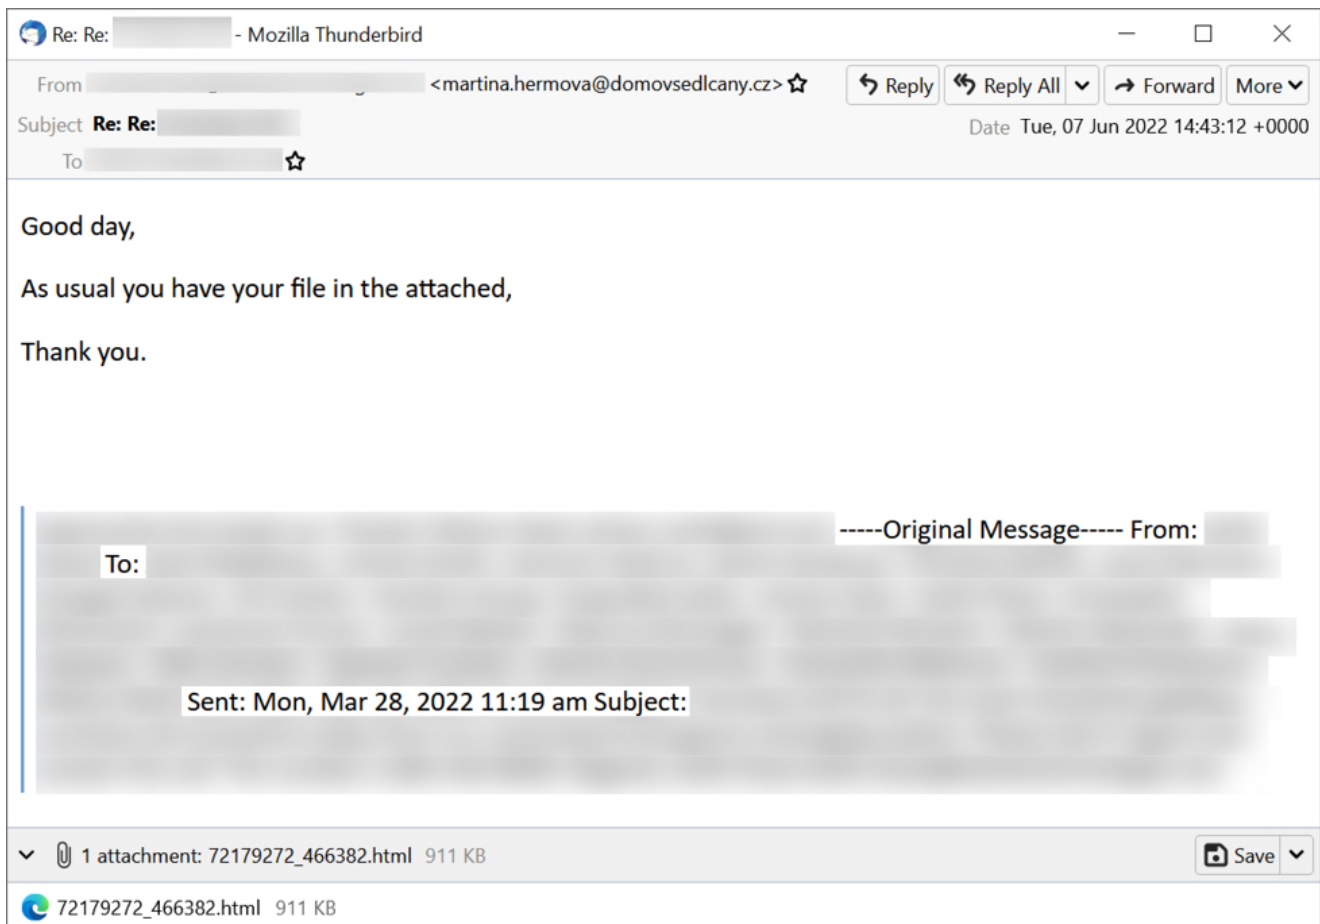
Re: Re: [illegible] - Mozilla Thunderbird

From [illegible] <martina.hermova@domovsedlcany.cz>

Reply | Reply All | Forward | More

Subject Re: Re: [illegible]

Date Tue, 07 Jun 2022 14:43:12 +0000

To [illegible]

Good day,

As usual you have your file in the attached,

Thank you.

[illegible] -----Original Message----- From: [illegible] To: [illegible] Sent: Mon, Mar 28, 2022 11:19 am Subject: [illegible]

1 attachment: 72179272_466382.html 911 KB

Save

72179272_466382.html 911 KB